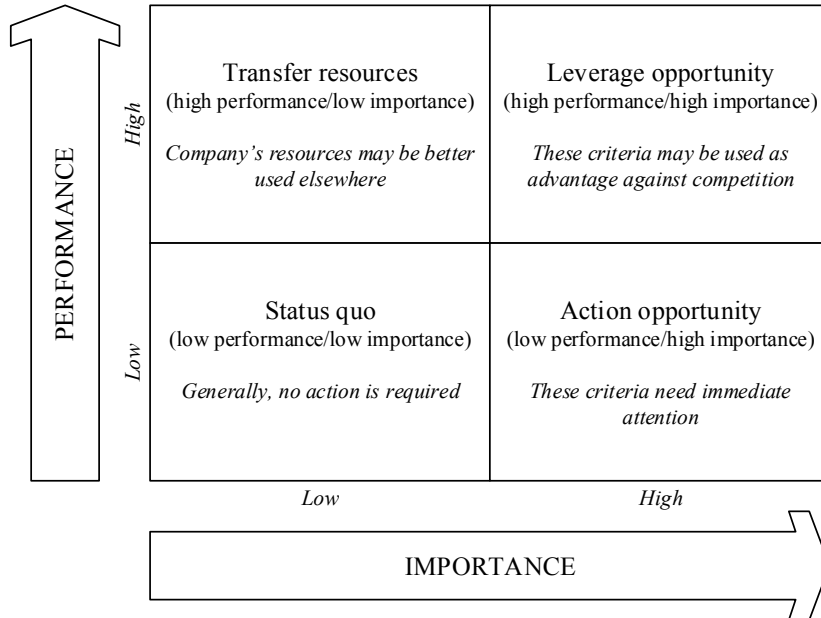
PERFORMANCE

High

Transfer resources
(high performance/low importance)

*Company's resources may be better used elsewhere*

Leverage opportunity
(high performance/high importance)

*These criteria may be used as advantage against competition*

Low

Status quo
(low performance/low importance)

*Generally, no action is required*

Action opportunity
(low performance/high importance)

*These criteria need immediate attention*

Low

High

IMPORTANCE